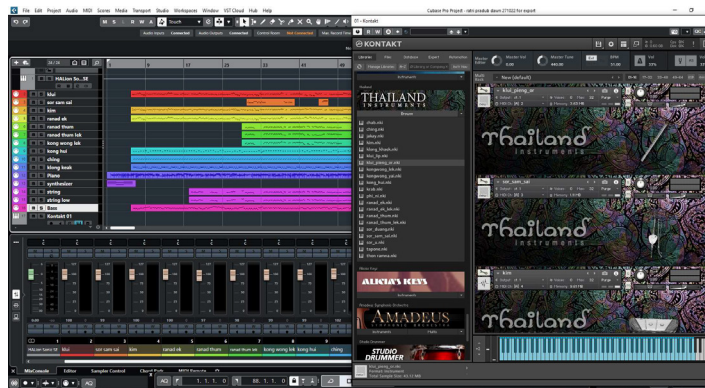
File Edit Project Audio MIDI Scores Media Transport Studio Workspaces Window VST Cloud Hub Help

Cubase Pro Project - ridn produk dawn 271022 for export

Touch

Audio Inputs Connected Audio Outputs Connected Control Room Not Connected Max. Record Time

HALion So...St

khui
sor sam sai
kim
ranad ek
ranad thum
ranad thum lek
kong wong lek
kong hui
ching
klong kaek
Piano
synthesizer
string
string low
Bass
Kontakt 01

1
9
17
25
33
41
49

01 - Kontakt

KONTAKT

Libraries Files Database Expert Automation

Instruments

THAILAND INSTRUMENTS

Browse

chab.nki
ching.nki
jakay.nki
kim.nki
klang_khaek.nki
khui_lip.nki
khui_pieng_or.nki
kongwong_lek.nki
kongwong_yai.nki
krong_hui.nki
kruk.nki
pin.nki
ranad_ek.nki
ranad_ek_lek.nki
ranad_thum.nki
ranad_thum_lek.nki
sor_duang.nki
sor_sam_sai.nki
sor_u.nki
tapone.nki
thon rumna.nki

ALICIA'S KEYS

Instruments

AMADEUS

STUDIO DRUMMER

Master Editor
Master Vol
Master Tune
440.00
BPM
Tap

New (default)

khui_pieng_or

sor_sam_sai

ranad_ek

Thailand instruments

Thailand

Thailand

HALion Sonic SE
khui
sor sam sai
kim
ranad ek
ranad thum
ranad thum lek
kong wong lek
kong hui
ching

MixConsole
Editor
Sampler Control
Chord Pads
MIDI Remote

1. 1. 1. 0
88. 1. 1. 0